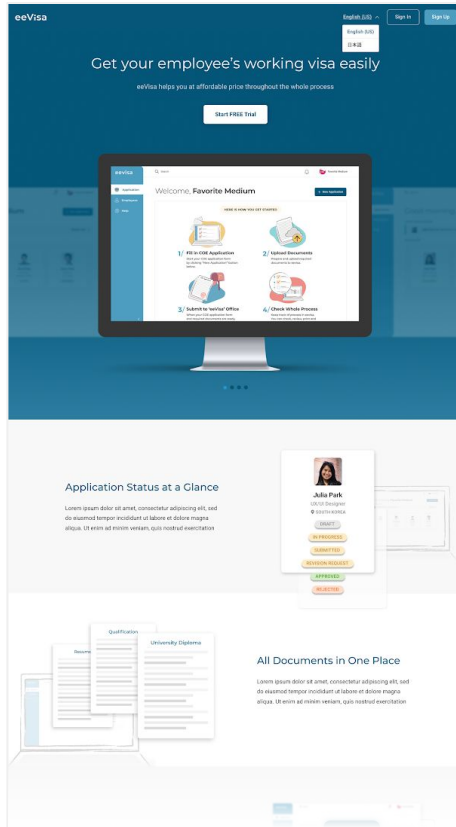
eeVisa

English (US)

English (US)

日本語

Sign In

Sign Up

Get your employee's working visa easily

eeVisa helps you at affordable price throughout the whole process

Start FREE Trial

eeVisa

Search

Welcome, Favorite Medium

HERE IS HOW YOU GET STARTED

1/ Fill in COE Application

2/ Upload Documents

3/ Submit to 'eeVisa' Office

4/ Check Whole Process

Application Status at a Glance

Lorem ipsum dolor sit amet, consectetur adipiscing elit, sed do eiusmod tempor incididunt ut labore et dolore magna aliqua. Ut enim ad minim veniam, quis nostrud exercitation

Julia Park

UX/UI Designer

SOUTH KOREA

DRAFT

IN PROGRESS

SUBMITTED

REVISION REQUEST

APPROVED

REJECTED

Qualification

Resume

University Diploma

All Documents in One Place

Lorem ipsum dolor sit amet, consectetur adipiscing elit, sed do eiusmod tempor incididunt ut labore et dolore magna aliqua. Ut enim ad minim veniam, quis nostrud exercitation